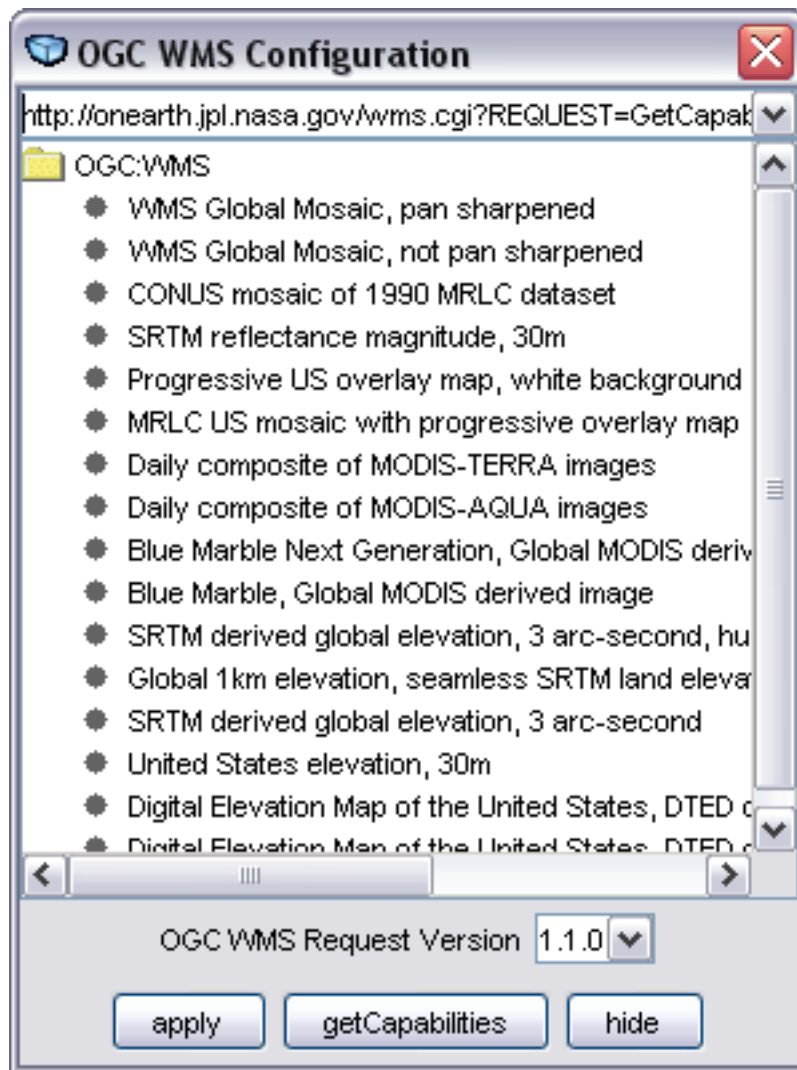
OGC WMS Configuration

http://onearth.jpl.nasa.gov/wms.cgi?REQUEST=GetCapak

OGC:WMS
WMS Global Mosaic, pan sharpened
WMS Global Mosaic, not pan sharpened
CONUS mosaic of 1990 MRLC dataset
SRTM reflectance magnitude, 30m
Progressive US overlay map, white background
MRLC US mosaic with progressive overlay map
Daily composite of MODIS-TERRA images
Daily composite of MODIS-AQUA images
Blue Marble Next Generation, Global MODIS deriv
Blue Marble, Global MODIS derived image
SRTM derived global elevation, 3 arc-second, hu
Global 1km elevation, seamless SRTM land eleva
SRTM derived global elevation, 3 arc-second
United States elevation, 30m
Digital Elevation Map of the United States, DTED c
Digital Elevation Map of the United States, DTED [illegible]

OGC WMS Request Version 1.1.0

apply getCapabilities hide